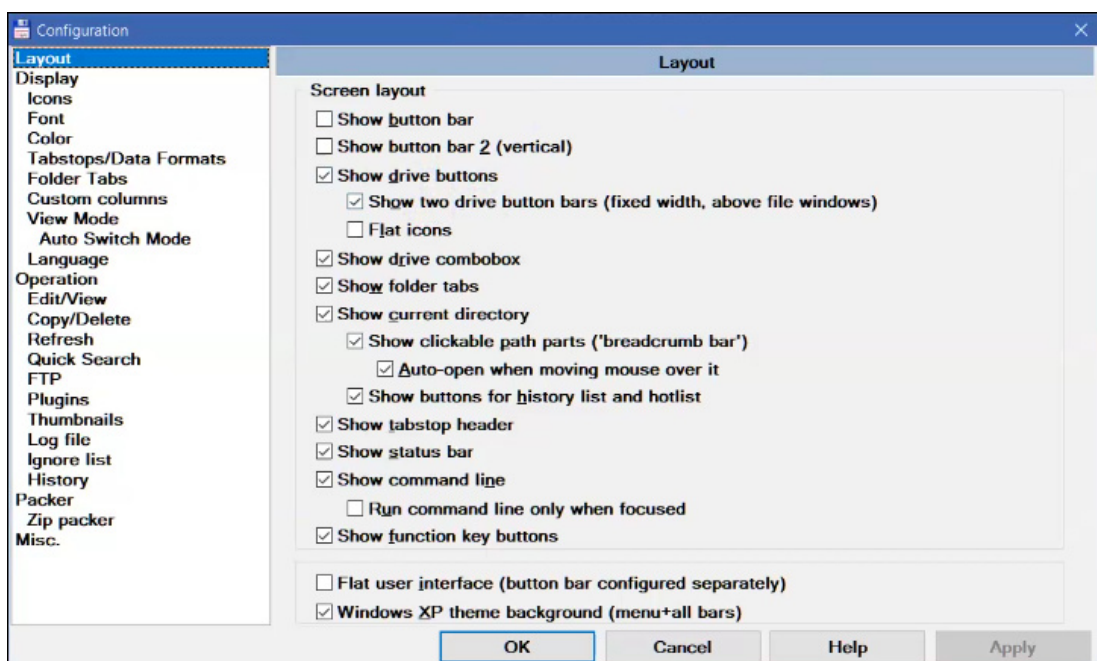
Configuration

Layout
Display
Icons
Font
Color
Tabstops/Data Formats
Folder Tabs
Custom columns
View Mode
Auto Switch Mode
Language
Operation
Edit/View
Copy/Delete
Refresh
Quick Search
FTP
Plugins
Thumbnails
Log file
Ignore list
History
Packer
Zip packer
Misc.

Layout

Screen layout
☐ Show button bar
☐ Show button bar 2 (vertical)
☑ Show drive buttons
☑ Show two drive button bars (fixed width, above file windows)
☐ Flat icons
☑ Show drive combobox
☑ Show folder tabs
☑ Show current directory
☑ Show clickable path parts ('breadcrumb bar')
☑ Auto-open when moving mouse over it
☑ Show buttons for history list and hotlist
☑ Show tabstop header
☑ Show status bar
☑ Show command line
☐ Run command line only when focused
☑ Show function key buttons

☐ Flat user interface (button bar configured separately)
☑ Windows XP theme background (menu+all bars)

OK
Cancel
Help
Apply